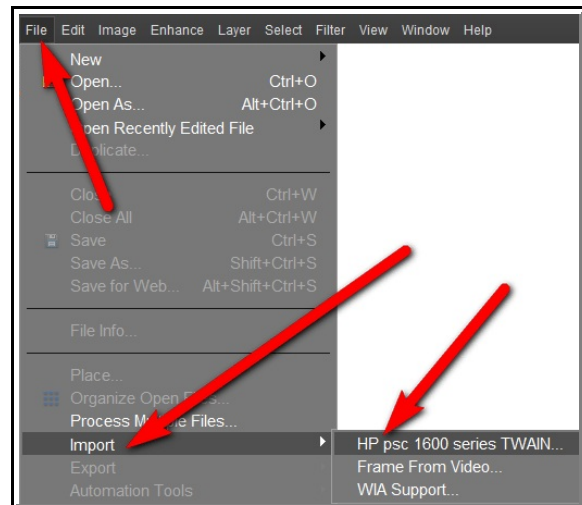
File Edit Image Enhance Layer Select Filter View Window Help

New
Open... Ctrl+O
Open As... Alt+Ctrl+O
Open Recently Edited File
D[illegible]plicate...

Clos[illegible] Ctrl+W
Close All Alt+Ctrl+W
Save Ctrl+S
Save As... Shift+Ctrl+S
Save for Web... Alt+Shift+Ctrl+S

File Info...

Place...
Organize Open F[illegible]...
Process M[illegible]e Files...
Import
Export
Automation Tools

HP psc 1600 series TWAIN...
Frame From Video...
WIA Support...